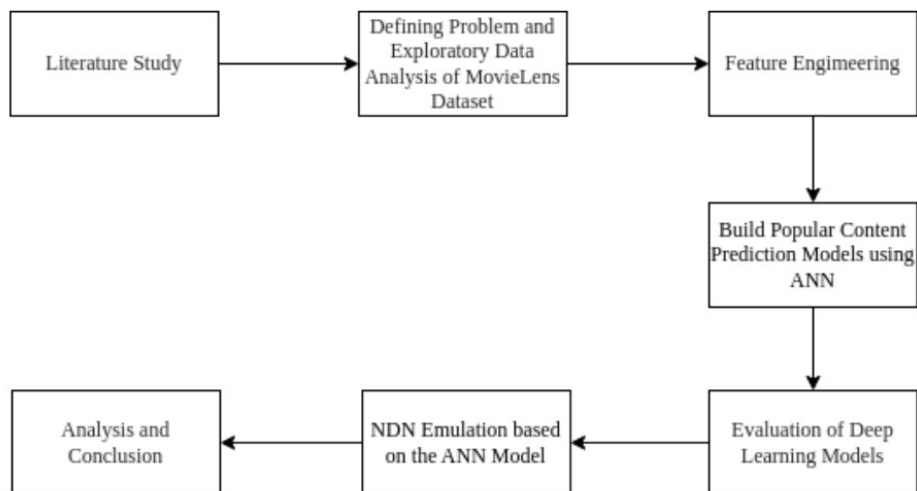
Literature Study

Defining Problem and Exploratory Data Analysis of MovieLens Dataset

Feature Engimeering

Build Popular Content Prediction Models using ANN

Evaluation of Deep Learning Models

NDN Emulation based on the ANN Model

Analysis and Conclusion